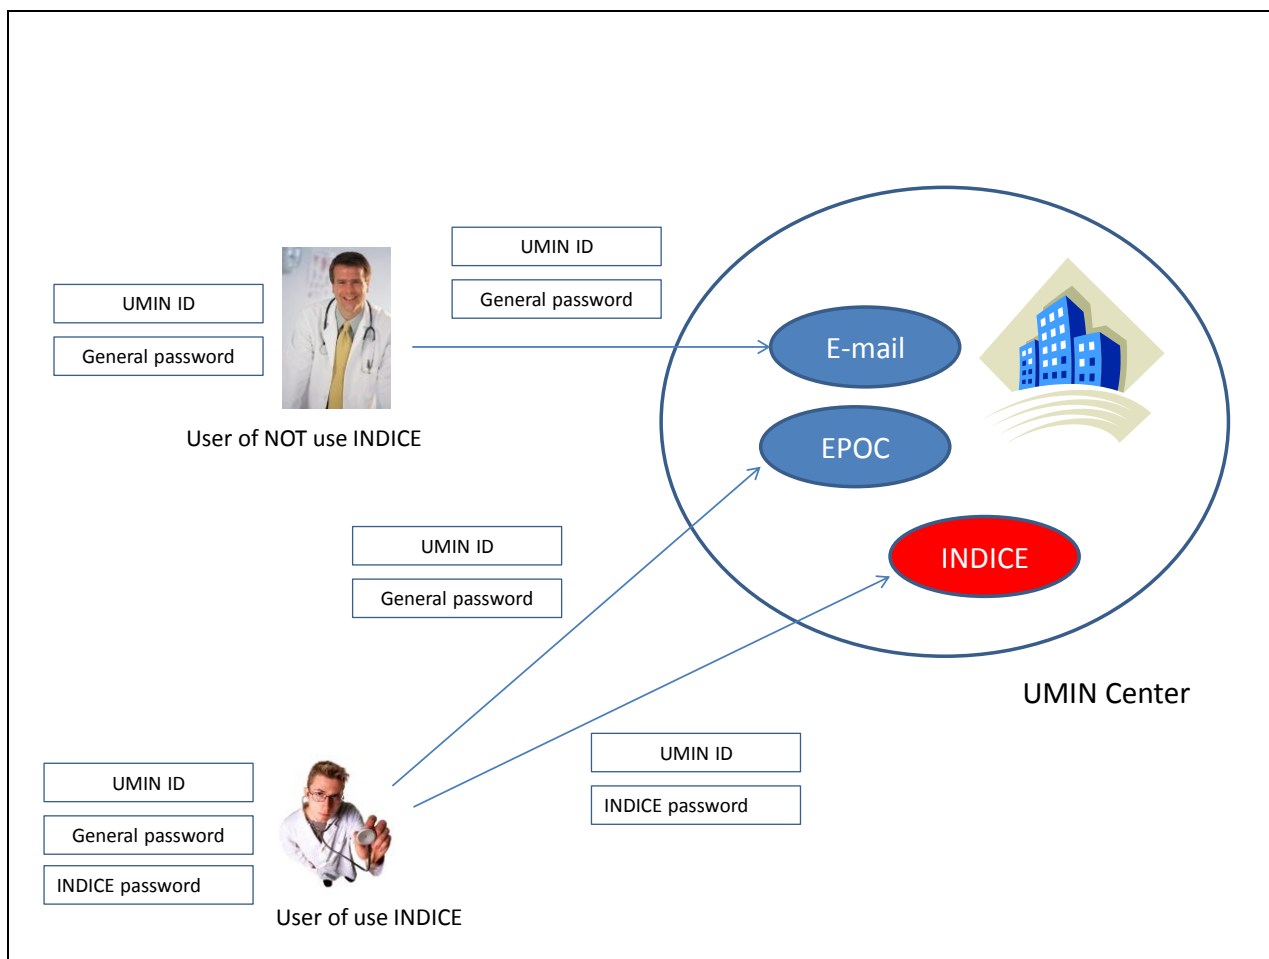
UMIN ID

General password

User of NOT use INDICE

UMIN ID

General password

E-mail

EPOC

INDICE

UMIN Center

UMIN ID

General password

UMIN ID

General password

INDICE password

User of use INDICE

UMIN ID

INDICE password